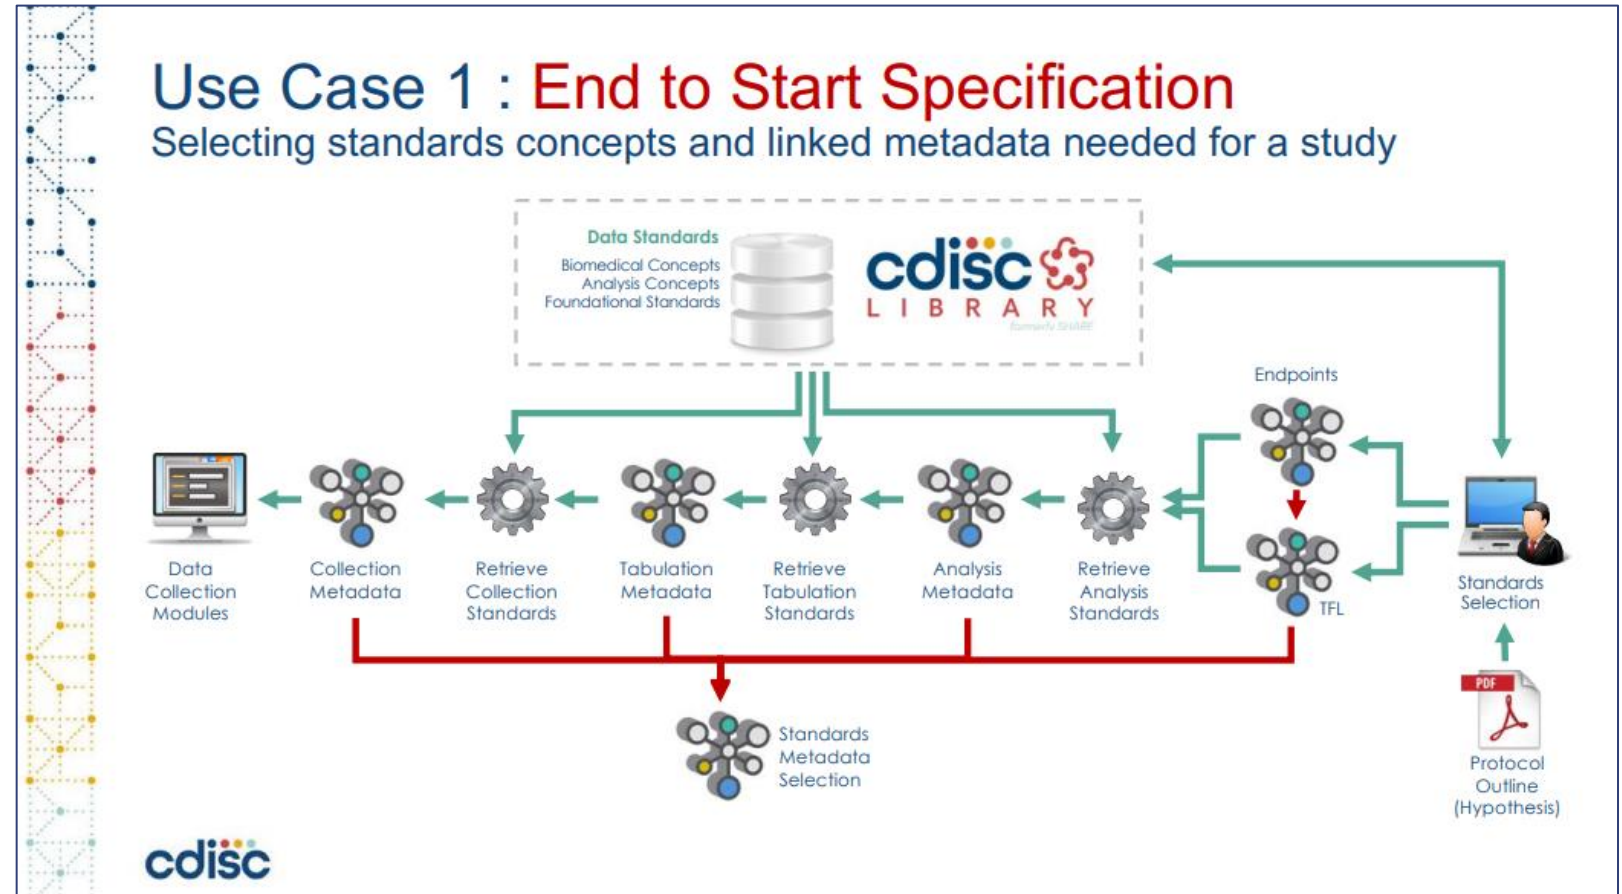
Use Case 1 : End to Start Specification
Selecting standards concepts and linked metadata needed for a study

Data Standards
Biomedical Concepts
Analysis Concepts
Foundational Standards

cdisc
LIBRARY
formerly SHARE

Endpoints

Data Collection Modules

Collection Metadata

Retrieve Collection Standards

Tabulation Metadata

Retrieve Tabulation Standards

Analysis Metadata

Retrieve Analysis Standards

TFL

Standards Selection

PDF

Protocol Outline (Hypothesis)

Standards Metadata Selection

cdisc